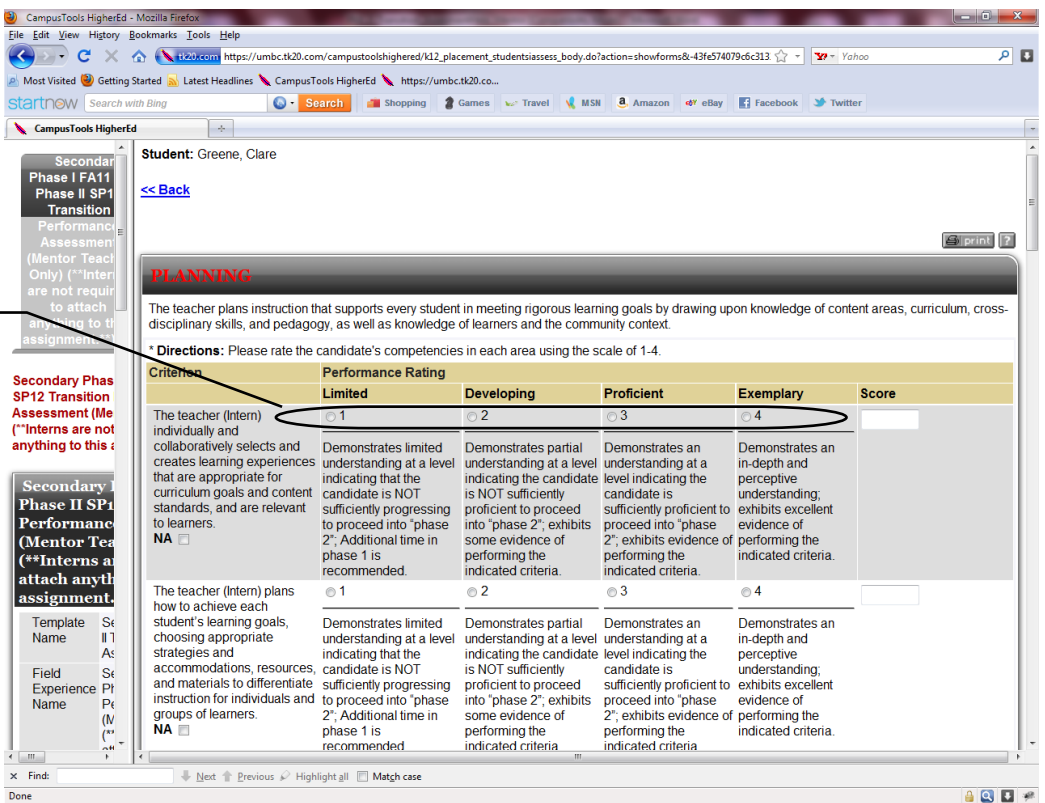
CampusTools HigherEd - Mozilla Firefox

File Edit View History Bookmarks Tools Help

tk20.com https://umbc.tk20.com/campustoolshighered/k12_placement_studentsiassess_body.do?action=showforms&-43fe574079c6c313

Yahoo

Most Visited Getting Started Latest Headlines CampusTools HigherEd https://umbc.tk20.co...

startnow Search with Bing Search Shopping Games Travel MSN Amazon eBay Facebook Twitter

CampusTools HigherEd

Secondar Phase I FA11 Phase II SP1 Transition Performance Assessment (Mentor Teach Only) (**Inter are not requir to attach anything to t assignment.

Secondary Phas SP12 Transition Assessment (Me (**Interns are not anything to this a

Secondary Phase II SP1 Performance (Mentor Tea (**Interns a attach anyth assignment.

| Template Name | Se II T As |
|---|---|
| Field Experience Name | Se Ph Pe (M (** |

Student: Greene, Clare

<< Back

print ?

PLANNING

The teacher plans instruction that supports every student in meeting rigorous learning goals by drawing upon knowledge of content areas, curriculum, cross-disciplinary skills, and pedagogy, as well as knowledge of learners and the community context.

* Directions: Please rate the candidate's competencies in each area using the scale of 1-4.

| Criterion | Performance Rating | | | | |
|---|---|---|---|---|---|
| | Limited | Developing | Proficient | Exemplary | Score |
| The teacher (Intern) individually and collaboratively selects and creates learning experiences that are appropriate for curriculum goals and content standards, and are relevant to learners. NA | 1 Demonstrates limited understanding at a level indicating that the candidate is NOT sufficiently progressing to proceed into "phase 2"; Additional time in phase 1 is recommended. | 2 Demonstrates partial understanding at a level indicating the candidate is NOT sufficiently proficient to proceed into "phase 2"; exhibits some evidence of performing the indicated criteria. | 3 Demonstrates an understanding at a level indicating the candidate is sufficiently proficient to proceed into "phase 2"; exhibits evidence of performing the indicated criteria. | 4 Demonstrates an in-depth and perceptive understanding; exhibits excellent evidence of performing the indicated criteria. | |
| The teacher (Intern) plans how to achieve each student's learning goals, choosing appropriate strategies and accommodations, resources, and materials to differentiate instruction for individuals and groups of learners. NA | 1 Demonstrates limited understanding at a level indicating that the candidate is NOT sufficiently progressing to proceed into "phase 2"; Additional time in phase 1 is recommended | 2 Demonstrates partial understanding at a level indicating the candidate is NOT sufficiently proficient to proceed into "phase 2"; exhibits some evidence of performing the indicated criteria | 3 Demonstrates an understanding at a level indicating the candidate is sufficiently proficient to proceed into "phase 2"; exhibits evidence of performing the indicated criteria | 4 Demonstrates an in-depth and perceptive understanding; exhibits excellent evidence of performing the indicated criteria. | |

Find: Next Previous Highlight all Match case

Done